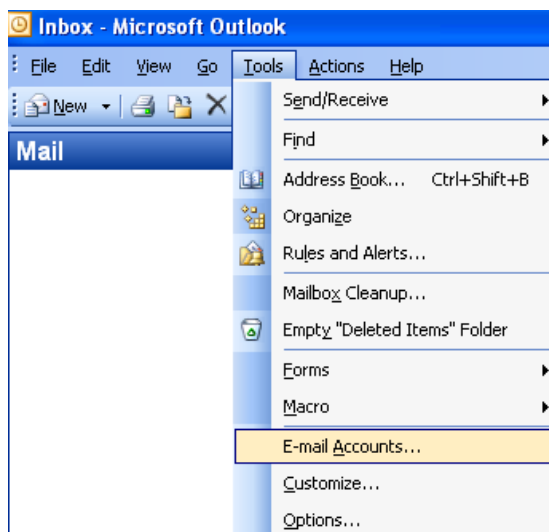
Inbox - Microsoft Outlook

File Edit View Go Tools Actions Help

New

Mail

Send/Receive
Find
Address Book... Ctrl+Shift+B
Organize
Rules and Alerts...
Mailbox Cleanup...
Empty "Deleted Items" Folder
Forms
Macro
E-mail Accounts...
Customize...
Options...